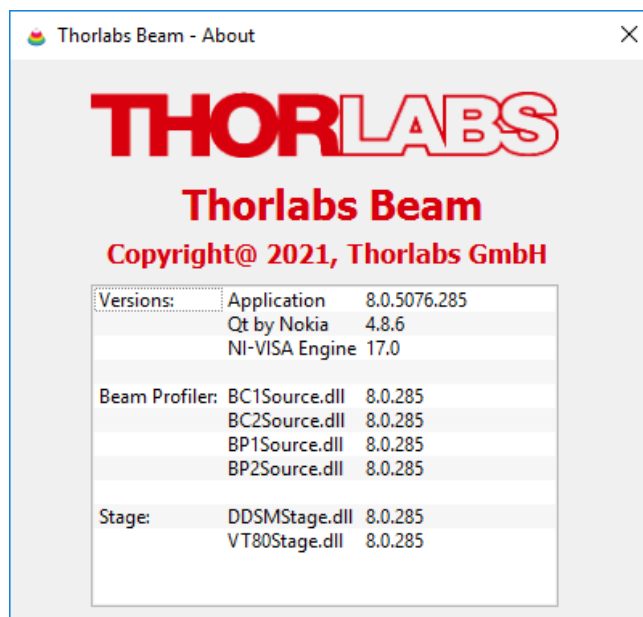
Thorlabs Beam - About

THORLABS

Thorlabs Beam

Copyright@ 2021, Thorlabs GmbH

| | | |
|---|---|---|
| Versions: | Application | 8.0.5076.285 |
| | Qt by Nokia | 4.8.6 |
| | NI-VISA Engine | 17.0 |
| | | |
| Beam Profiler: | BC1Source.dll | 8.0.285 |
| | BC2Source.dll | 8.0.285 |
| | BP1Source.dll | 8.0.285 |
| | BP2Source.dll | 8.0.285 |
| | | |
| Stage: | DDSMStage.dll | 8.0.285 |
| | VT80Stage.dll | 8.0.285 |